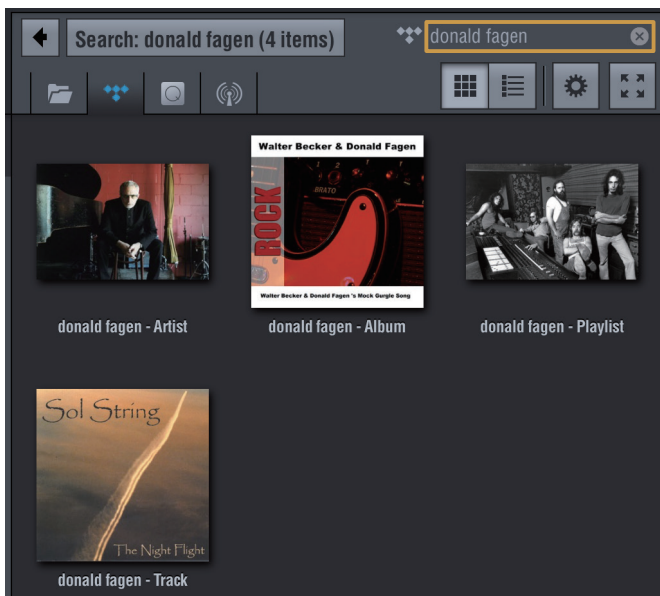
Search: donald fagen (4 items)

donald fagen

Walter Becker & Donald Fagen

ROCK

Walter Becker & Donald Fagen 's Mock Gurgle Song

donald fagen - Artist

donald fagen - Album

donald fagen - Playlist

Sol String

The Night Flight

donald fagen - Track